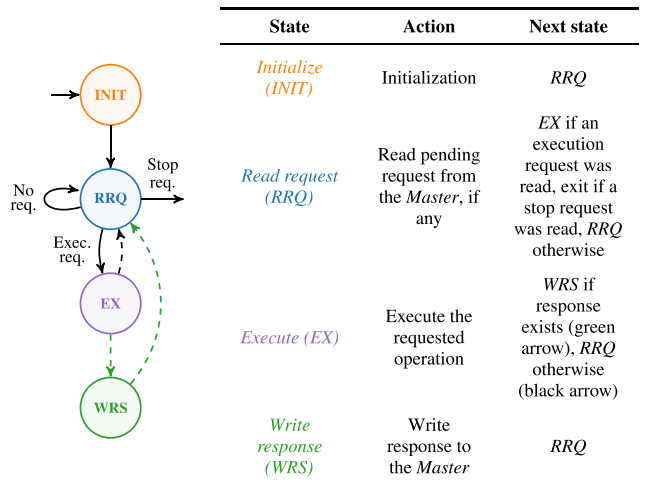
INIT

Stop req.

No req.

RRQ

Exec. req.

EX

WRS

| State | Action | Next state |
|---|---|---|
| *Initialize (INIT)* | Initialization | *RRQ* |
| *Read request (RRQ)* | Read pending request from the *Master*, if any | *EX* if an execution request was read, exit if a stop request was read, *RRQ* otherwise |
| *Execute (EX)* | Execute the requested operation | *WRS* if response exists (green arrow), *RRQ* otherwise (black arrow) |
| *Write response (WRS)* | Write response to the *Master* | *RRQ* |